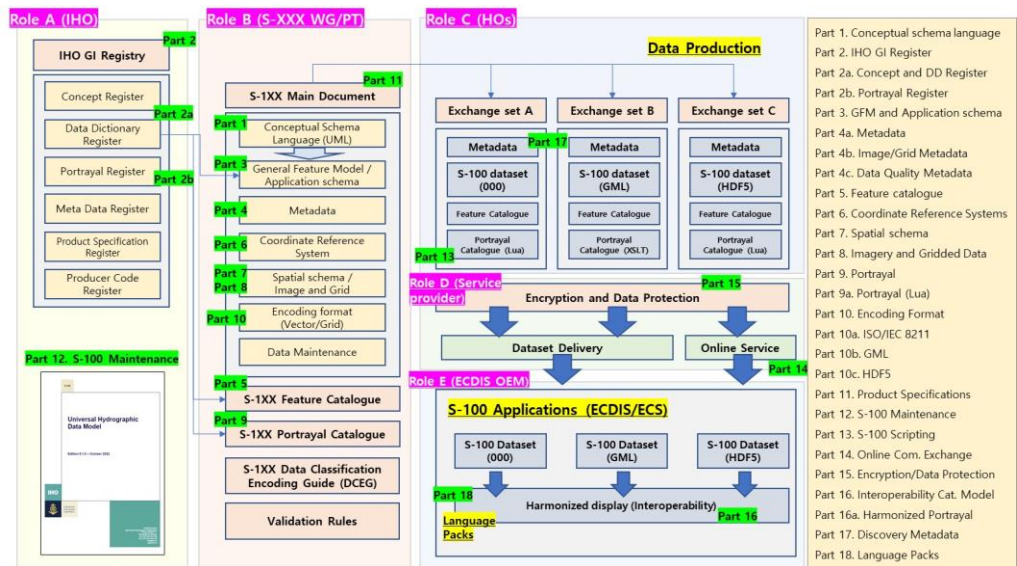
Role A (IHO)

Part 2
IHO GI Registry

Concept Register
Part 2a
Data Dictionary Register
Portrayal Register
Part 2b
Meta Data Register
Product Specification Register
Producer Code Register

Part 12. S-100 Maintenance

Universal Hydrographic Data Model
Edition 5.1.0 – October 2022
IHO

Role B (S-XXX WG/PT)

Part 11
S-1XX Main Document
Part 1
Conceptual Schema Language (UML)
Part 3
General Feature Model / Application schema
Part 4
Metadata
Part 6
Coordinate Reference System
Part 7
Part 8
Spatial schema / Image and Grid
Part 10
Encoding format (Vector/Grid)
Data Maintenance
Part 5
S-1XX Feature Catalogue
Part 9
S-1XX Portrayal Catalogue
S-1XX Data Classification Encoding Guide (DCEG)
Validation Rules

Role C (HOs)

Data Production

Exchange set A
Metadata
S-100 dataset (000)
Feature Catalogue
Portrayal Catalogue (Lua)
Part 13

Exchange set B
Part 17
Metadata
S-100 dataset (GML)
Feature Catalogue
Portrayal Catalogue (XSLT)

Exchange set C
Metadata
S-100 dataset (HDF5)
Feature Catalogue
Portrayal Catalogue (Lua)

Role D (Service provider)
Encryption and Data Protection
Part 15
Dataset Delivery
Online Service
Part 14

Role E (ECDIS OEM)
S-100 Applications (ECDIS/ECS)
S-100 Dataset (000)
S-100 Dataset (GML)
S-100 Dataset (HDF5)
Part 18
Harmonized display (Interoperability)
Part 16
Language Packs

Part 1. Conceptual schema language
Part 2. IHO GI Register
Part 2a. Concept and DD Register
Part 2b. Portrayal Register
Part 3. GFM and Application schema
Part 4a. Metadata
Part 4b. Image/Grid Metadata
Part 4c. Data Quality Metadata
Part 5. Feature catalogue
Part 6. Coordinate Reference Systems
Part 7. Spatial schema
Part 8. Imagery and Gridded Data
Part 9. Portrayal
Part 9a. Portrayal (Lua)
Part 10. Encoding Format
Part 10a. ISO/IEC 8211
Part 10b. GML
Part 10c. HDF5
Part 11. Product Specifications
Part 12. S-100 Maintenance
Part 13. S-100 Scripting
Part 14. Online Com. Exchange
Part 15. Encryption/Data Protection
Part 16. Interoperability Cat. Model
Part 16a. Harmonized Portrayal
Part 17. Discovery Metadata
Part 18. Language Packs